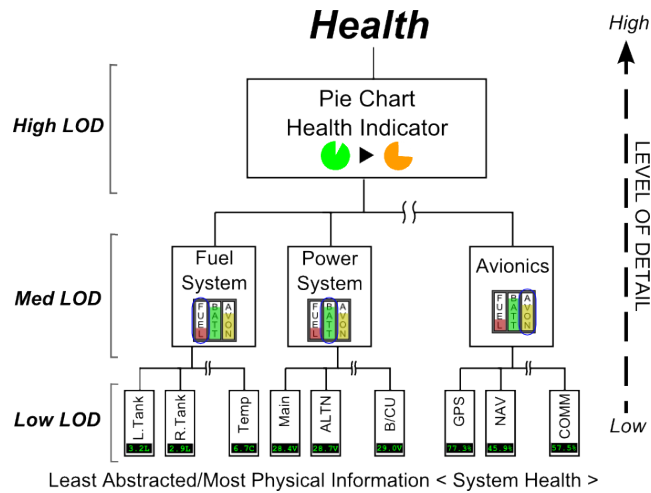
Health

High

High LOD

Pie Chart
Health Indicator

LEVEL OF DETAIL

Med LOD

Fuel System
FUEL BATT AVON

Power System
FUEL BATT AVON

Avionics
FUEL BATT AVON

Low LOD

L.Tank
3.2%

R.Tank
2.5%

Temp
6.7C

Main
28.4V

ALTN
28.7V

B/CU
29.0V

GPS
77.3%

NAV
45.9%

COMM
57.5%

Low

Least Abstracted/Most Physical Information < System Health >